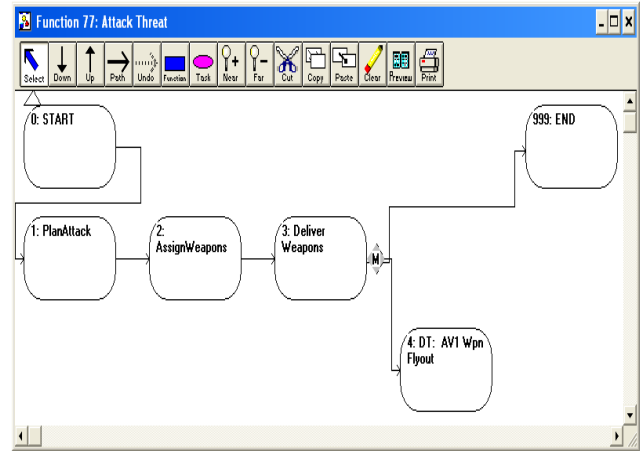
Function 77: Attack Threat

Select Down Up Path Undo Function Task Near Far Cut Copy Paste Clear Preview Print

0: START

999: END

1: PlanAttack

2: AssignWeapons

3: Deliver Weapons

M

4: DT: AV1 Wpn Flyout